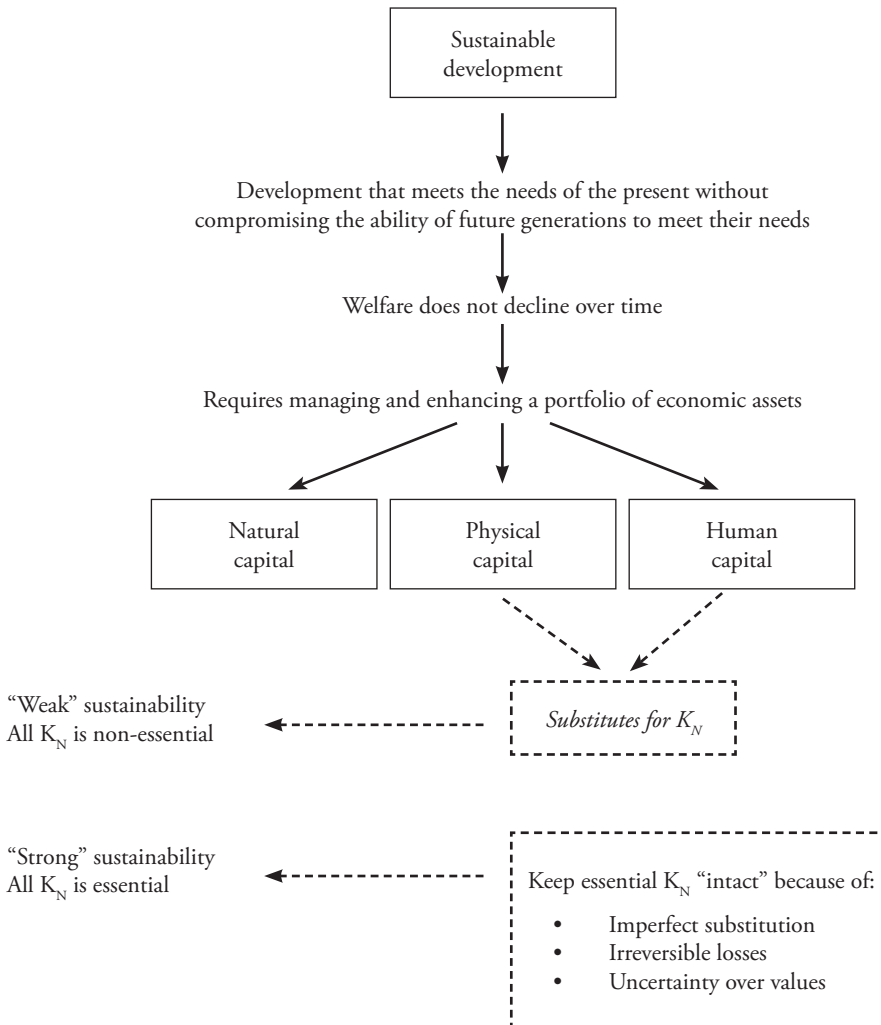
Sustainable development

Development that meets the needs of the present without compromising the ability of future generations to meet their needs

Welfare does not decline over time

Requires managing and enhancing a portfolio of economic assets

Natural capital

Physical capital

Human capital

"Weak" sustainability
All $K_N$ is non-essential

*Substitutes for $K_N$*

"Strong" sustainability
All $K_N$ is essential

Keep essential $K_N$ "intact" because of:

- Imperfect substitution
- Irreversible losses
- Uncertainty over values